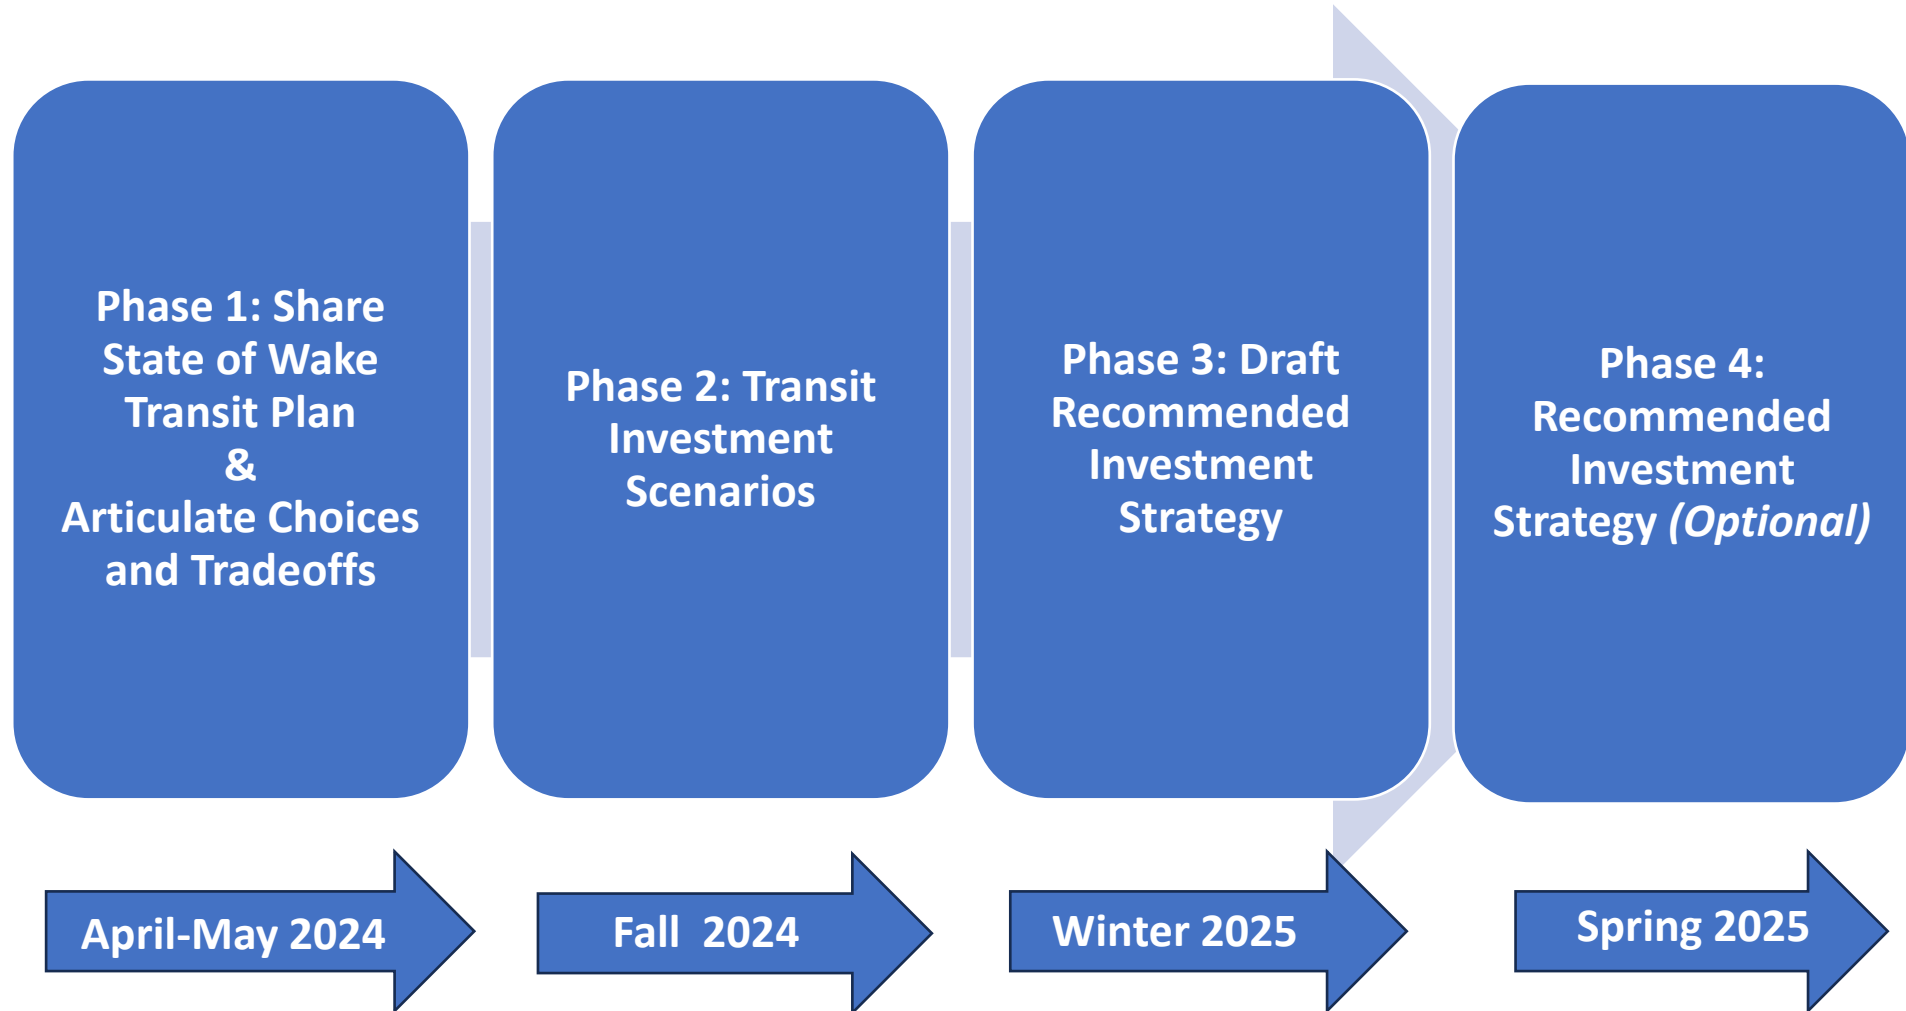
Phase 1: Share State of Wake Transit Plan & Articulate Choices and Tradeoffs

Phase 2: Transit Investment Scenarios

Phase 3: Draft Recommended Investment Strategy

Phase 4: Recommended Investment Strategy *(Optional)*

April-May 2024

Fall 2024

Winter 2025

Spring 2025